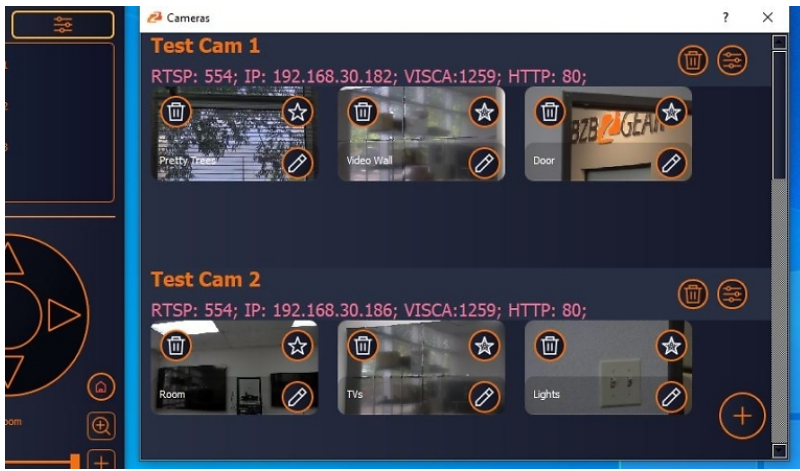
Cameras

?

Test Cam 1

RTSP: 554; IP: 192.168.30.182; VISCA:1259; HTTP: 80;

Pretty Trees

Video Wall

BZB GEAR

Door

Test Cam 2

RTSP: 554; IP: 192.168.30.186; VISCA:1259; HTTP: 80;

Room

TVs

Lights

oom